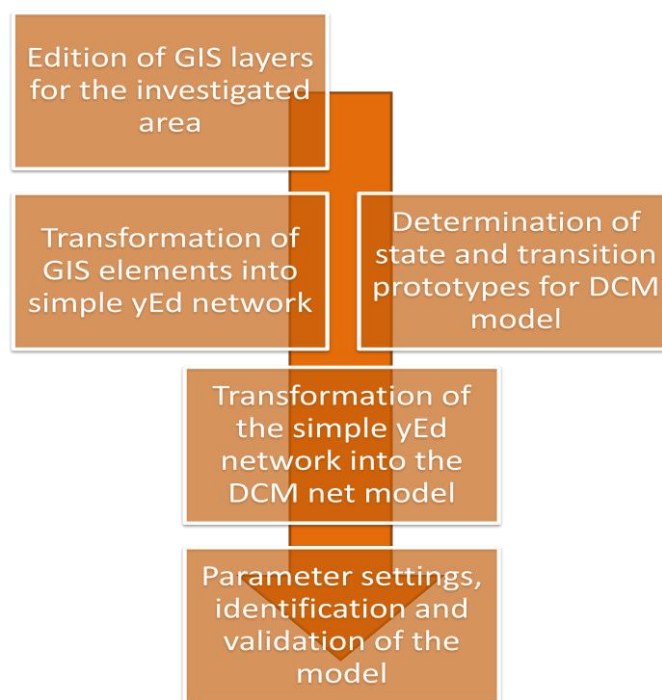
Edition of GIS layers for the investigated area

Transformation of GIS elements into simple yEd network

Determination of state and transition prototypes for DCM model

Transformation of the simple yEd network into the DCM net model

Parameter settings, identification and validation of the model